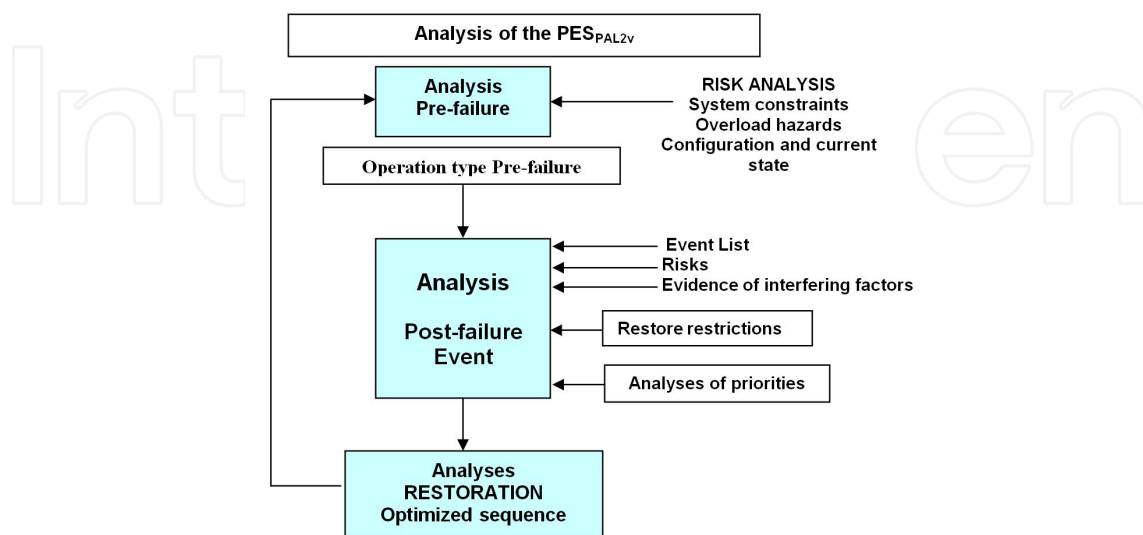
Analysis of the $PES_{PAL2v}$

Analysis Pre-failure

RISK ANALYSIS
System constraints
Overload hazards
Configuration and current state

Operation type Pre-failure

Analysis

Post-failure Event

Event List
Risks
Evidence of interfering factors

Restore restrictions

Analyses of priorities

Analyses
RESTORATION
Optimized sequence